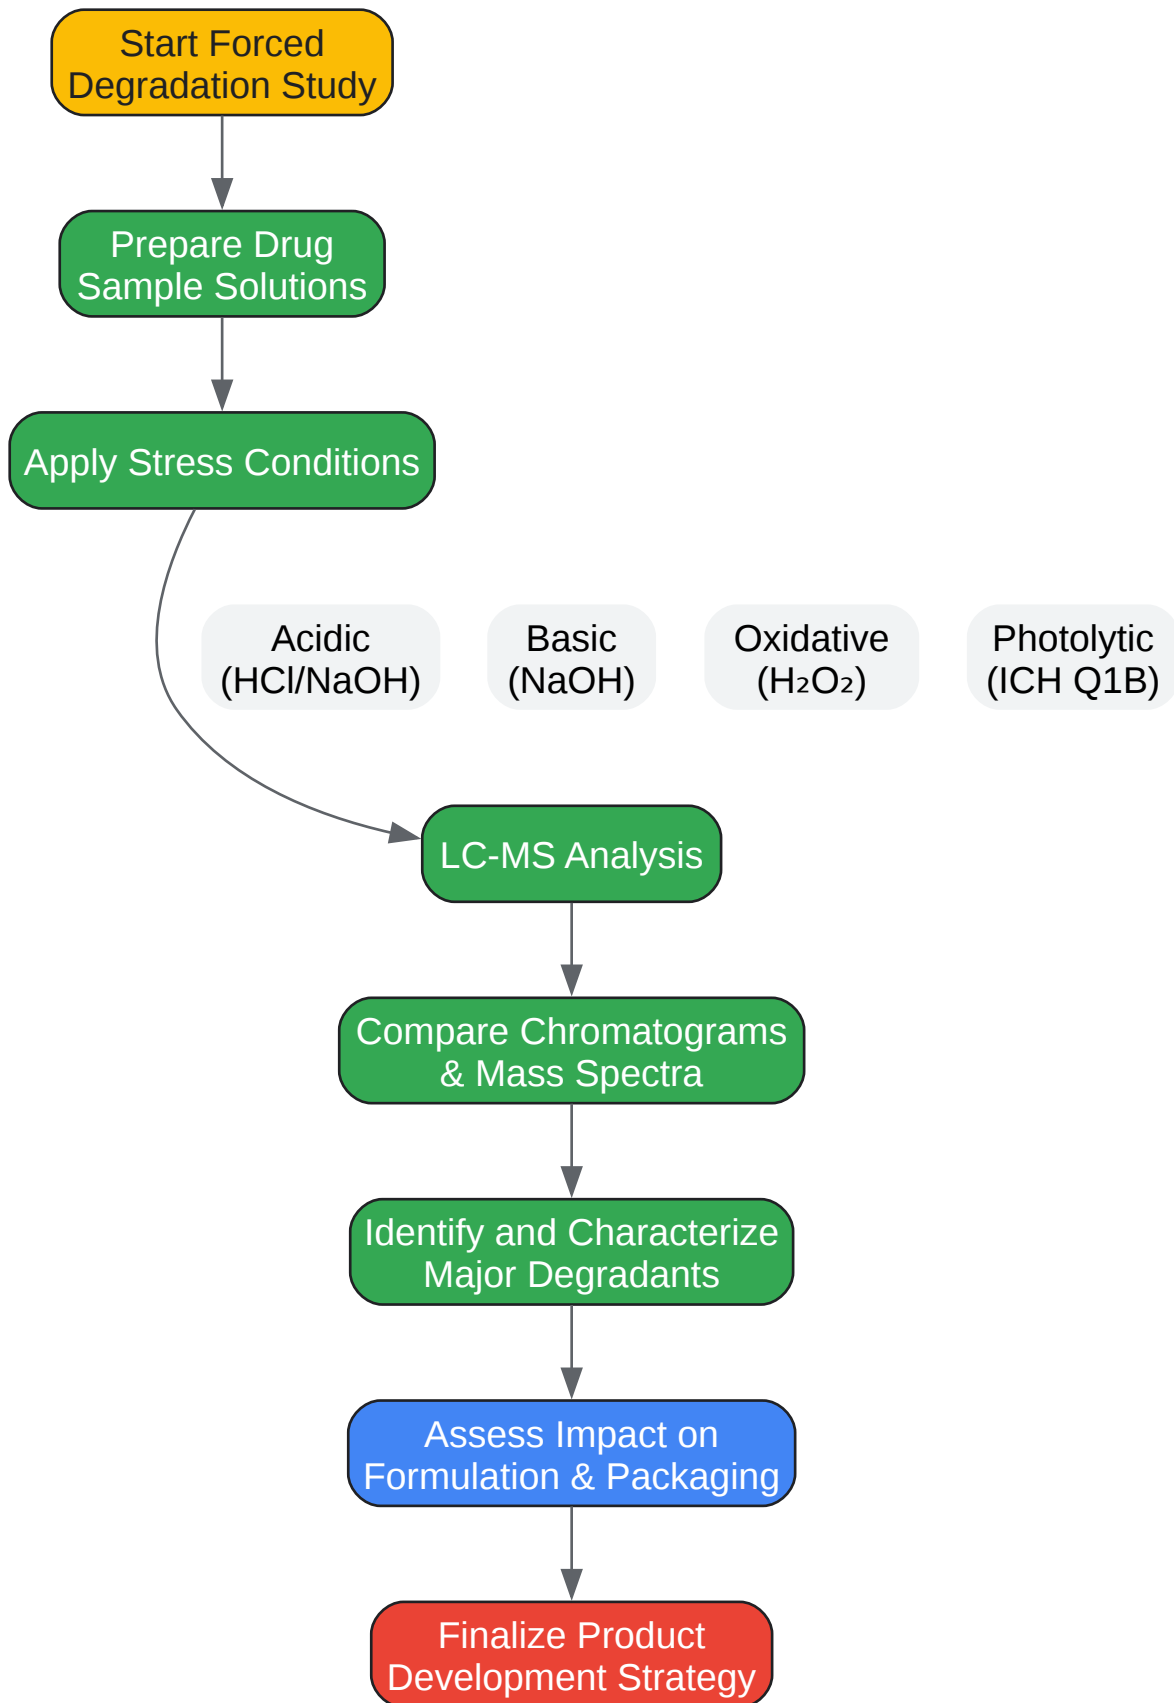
Start Forced Degradation Study

Prepare Drug Sample Solutions

Apply Stress Conditions

Acidic (HCl/NaOH)

Basic (NaOH)

Oxidative ($H_2O_2$)

Photolytic (ICH Q1B)

LC-MS Analysis

Compare Chromatograms & Mass Spectra

Identify and Characterize Major Degradants

Assess Impact on Formulation & Packaging

Finalize Product Development Strategy